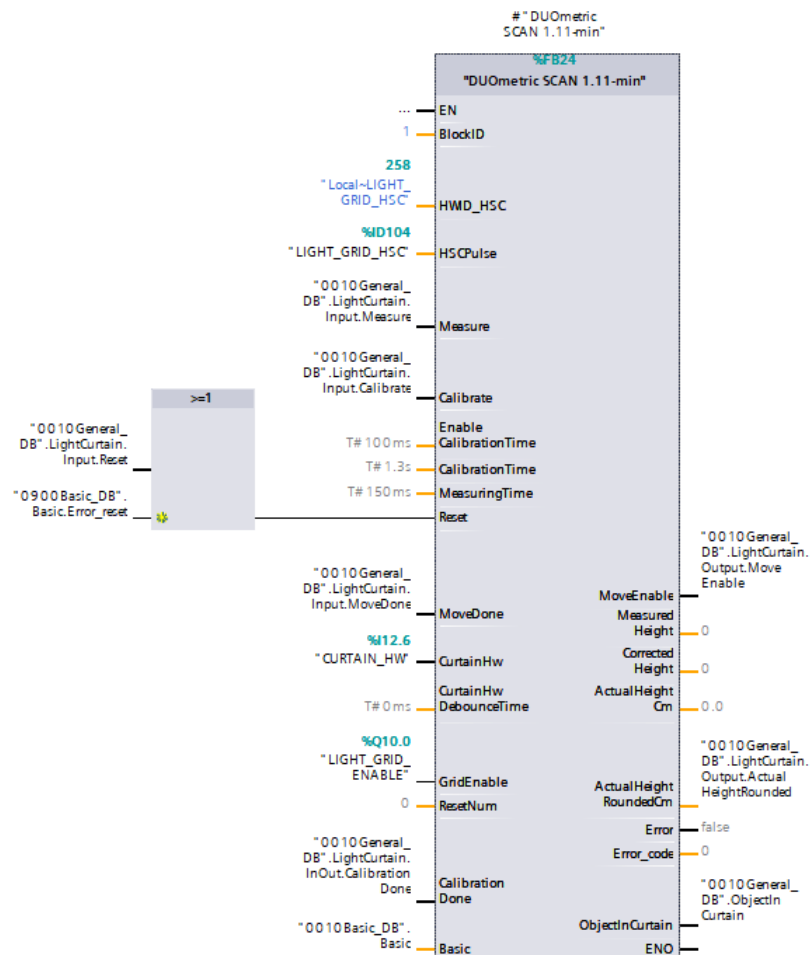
#"DUOmetric SCAN 1.11-min"

%FB24

"DUOmetric SCAN 1.11-min"

... EN

1 BlockID

258
"Local~LIGHT_GRID_HSC" HWID_HSC

%ID104
"LIGHT_GRID_HSC" HSCPulse

"0010General_DB".LightCurtain.Input.Measure Measure

"0010General_DB".LightCurtain.Input.Calibrate Calibrate

>=1

"0010General_DB".LightCurtain.Input.Reset

"0900Basic_DB".Basic.Error_reset

T#100ms Enable CalibrationTime

T#1.3s CalibrationTime

T#150ms MeasuringTime

Reset

"0010General_DB".LightCurtain.Output.MoveEnable

MoveEnable

"0010General_DB".LightCurtain.Input.MoveDone MoveDone

Measured Height 0

%I12.6
"CURTAIN_HW" CurtainHw

Corrected Height 0

T#0ms CurtainHw DebounceTime

ActualHeight Cm 0.0

%Q10.0
"LIGHT_GRID_ENABLE" GridEnable

"0010General_DB".LightCurtain.Output.ActualHeightRounded

0 ResetNum

ActualHeight RoundedCm

Error false

Error_code 0

"0010General_DB".LightCurtain.InOut.CalibrationDone Calibration Done

"0010General_DB".ObjectInCurtain

ObjectInCurtain

"0010Basic_DB".Basic Basic

ENO